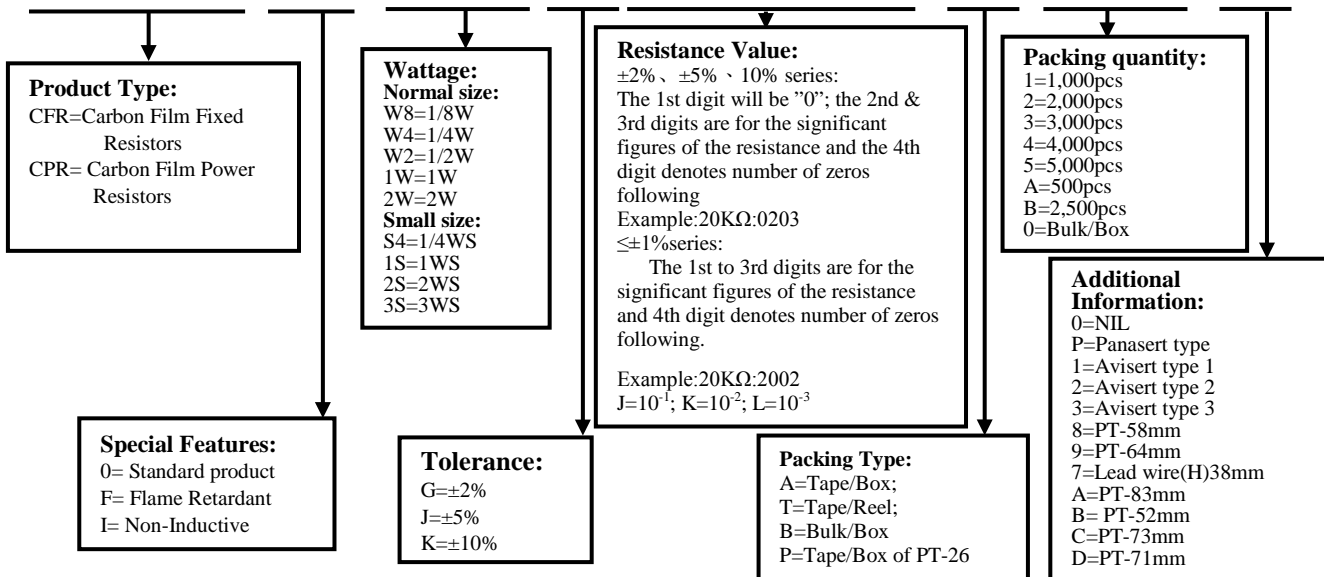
**Product Type:**
CFR=Carbon Film Fixed Resistors
CPR= Carbon Film Power Resistors

**Wattage:**
**Normal size:**
W8=1/8W
W4=1/4W
W2=1/2W
1W=1W
2W=2W
**Small size:**
S4=1/4WS
1S=1WS
2S=2WS
3S=3WS

**Resistance Value:**
±2%、±5%、10% series:
The 1st digit will be "0"; the 2nd & 3rd digits are for the significant figures of the resistance and the 4th digit denotes number of zeros following
Example:20KΩ:0203
≤±1%series:
The 1st to 3rd digits are for the significant figures of the resistance and 4th digit denotes number of zeros following.

Example:20KΩ:2002
J=$10^{-1}$; K=$10^{-2}$; L=$10^{-3}$

**Packing quantity:**
1=1,000pcs
2=2,000pcs
3=3,000pcs
4=4,000pcs
5=5,000pcs
A=500pcs
B=2,500pcs
0=Bulk/Box

**Additional Information:**
0=NIL
P=Panasert type
1=Avisert type 1
2=Avisert type 2
3=Avisert type 3
8=PT-58mm
9=PT-64mm
7=Lead wire(H)38mm
A=PT-83mm
B= PT-52mm
C=PT-73mm
D=PT-71mm

**Special Features:**
0= Standard product
F= Flame Retardant
I= Non-Inductive

**Tolerance:**
G=±2%
J=±5%
K=±10%

**Packing Type:**
A=Tape/Box;
T=Tape/Reel;
B=Bulk/Box
P=Tape/Box of PT-26